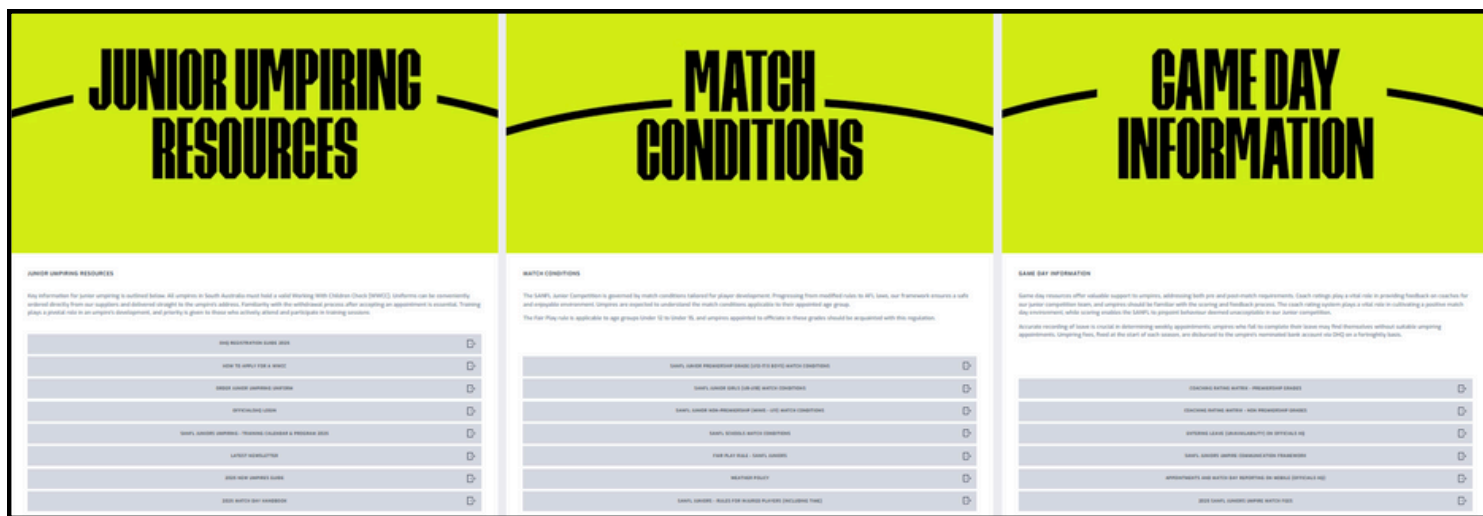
JUNIOR UMPIRING RESOURCES

JUNIOR UMPIRING RESOURCES

Key information for junior umpiring is outlined below. All umpires in South Australia must hold a valid Working With Children Check (WWCC). Uniforms can be conveniently ordered directly from our suppliers and delivered straight to the umpire's address. Familiarity with the withdrawal process after accepting an appointment is essential. Training plays a pivotal role in an umpire's development, and priority is given to those who actively attend and participate in training sessions.

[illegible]

HOW TO APPLY FOR A WWCC

ORDER JUNIOR UMPIRING UNIFORM

OFFICIALING LOGIN

SANFL JUNIOR UMPIRING - TRAINING CALENDAR & PROGRAM 2025

LATEST NEWSLETTER

2025 NEW UMPIRES GUIDE

2025 MATCH DAY HANDBOOK

MATCH CONDITIONS

MATCH CONDITIONS

The SANFL Junior Competition is governed by match conditions tailored for player development. Progressing from modified rules to AFL laws, our framework ensures a safe and enjoyable environment. Umpires are expected to understand the match conditions applicable to their appointed age group.

The Fair Play rule is applicable to age groups Under 12 to Under 16, and umpires appointed to officiate in these grades should be acquainted with this regulation.

SANFL JUNIOR PREMIERSHIP GRADE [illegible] MATCH CONDITIONS

SANFL JUNIOR GIRLS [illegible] MATCH CONDITIONS

SANFL JUNIOR NON-PREMIERSHIP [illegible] MATCH CONDITIONS

SANFL SCHOOLS MATCH CONDITIONS

FAIR PLAY RULE - SANFL JUNIORS

WEATHER POLICY

SANFL JUNIORS - RULES FOR INJURED PLAYERS (INCLUDING TIME)

GAME DAY INFORMATION

GAME DAY INFORMATION

Game day resources offer valuable support to umpires, addressing both pre and post-match requirements. Coach ratings play a vital role in providing feedback on coaches for our junior competition team, and umpires should be familiar with the scoring and feedback process. The coach rating system plays a vital role in cultivating a positive match day environment, while scoring enables the SANFL to pinpoint behaviour deemed unacceptable in our junior competition.

Accurate recording of leave is crucial in determining weekly appointments; umpires who fail to complete their leave may find themselves without suitable umpiring appointments. Umpiring fees, fixed at the start of each season, are disbursed to the umpire's nominated bank account via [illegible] on a fortnightly basis.

COACHING RATING MATRIX - PREMIERSHIP GRADES

COACHING RATING MATRIX - NON PREMIERSHIP GRADES

ENTERING LEAVE (UNAVAILABILITY) ON OFFICIALS HQ

SANFL JUNIORS UMPIRE COMMUNICATION FRAMEWORK

APPOINTMENTS AND MATCH DAY REPORTING ON MOBILE OFFICIALS HQ

2025 SANFL JUNIORS UMPIRE MATCH FEES